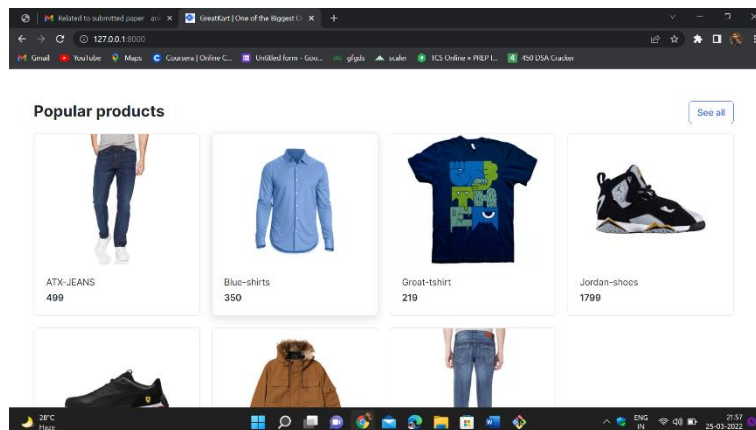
Related to submitted paper an ×
GreatKart | One of the Biggest O ×
+
127.0.0.1:8000
Gmail YouTube Maps Coursera | Online C... Untitled form - Goo... gfgds scaler TCS Online » FRLP I... 450 DSA Cracker

Popular products
See all

ATX-JEANS
499

Blue-shirts
350

Great-tshirt
219

Jordan-shoes
1799

28°C
Haze
ENG
IN
21:57
25-03-2022